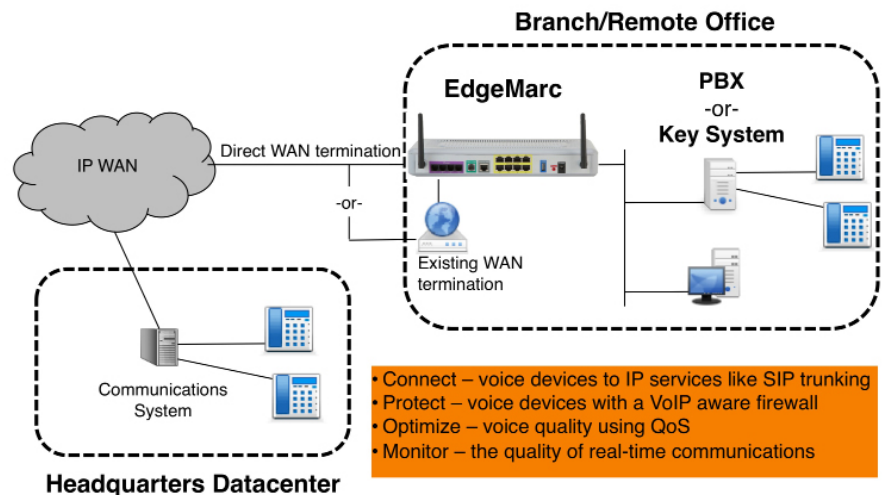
Branch/Remote Office

EdgeMarc

PBX
-or-
Key System

IP WAN

Direct WAN termination

-or-

Existing WAN termination

Communications System

• Connect – voice devices to IP services like SIP trunking
• Protect – voice devices with a VoIP aware firewall
• Optimize – voice quality using QoS
• Monitor – the quality of real-time communications

Headquarters Datacenter